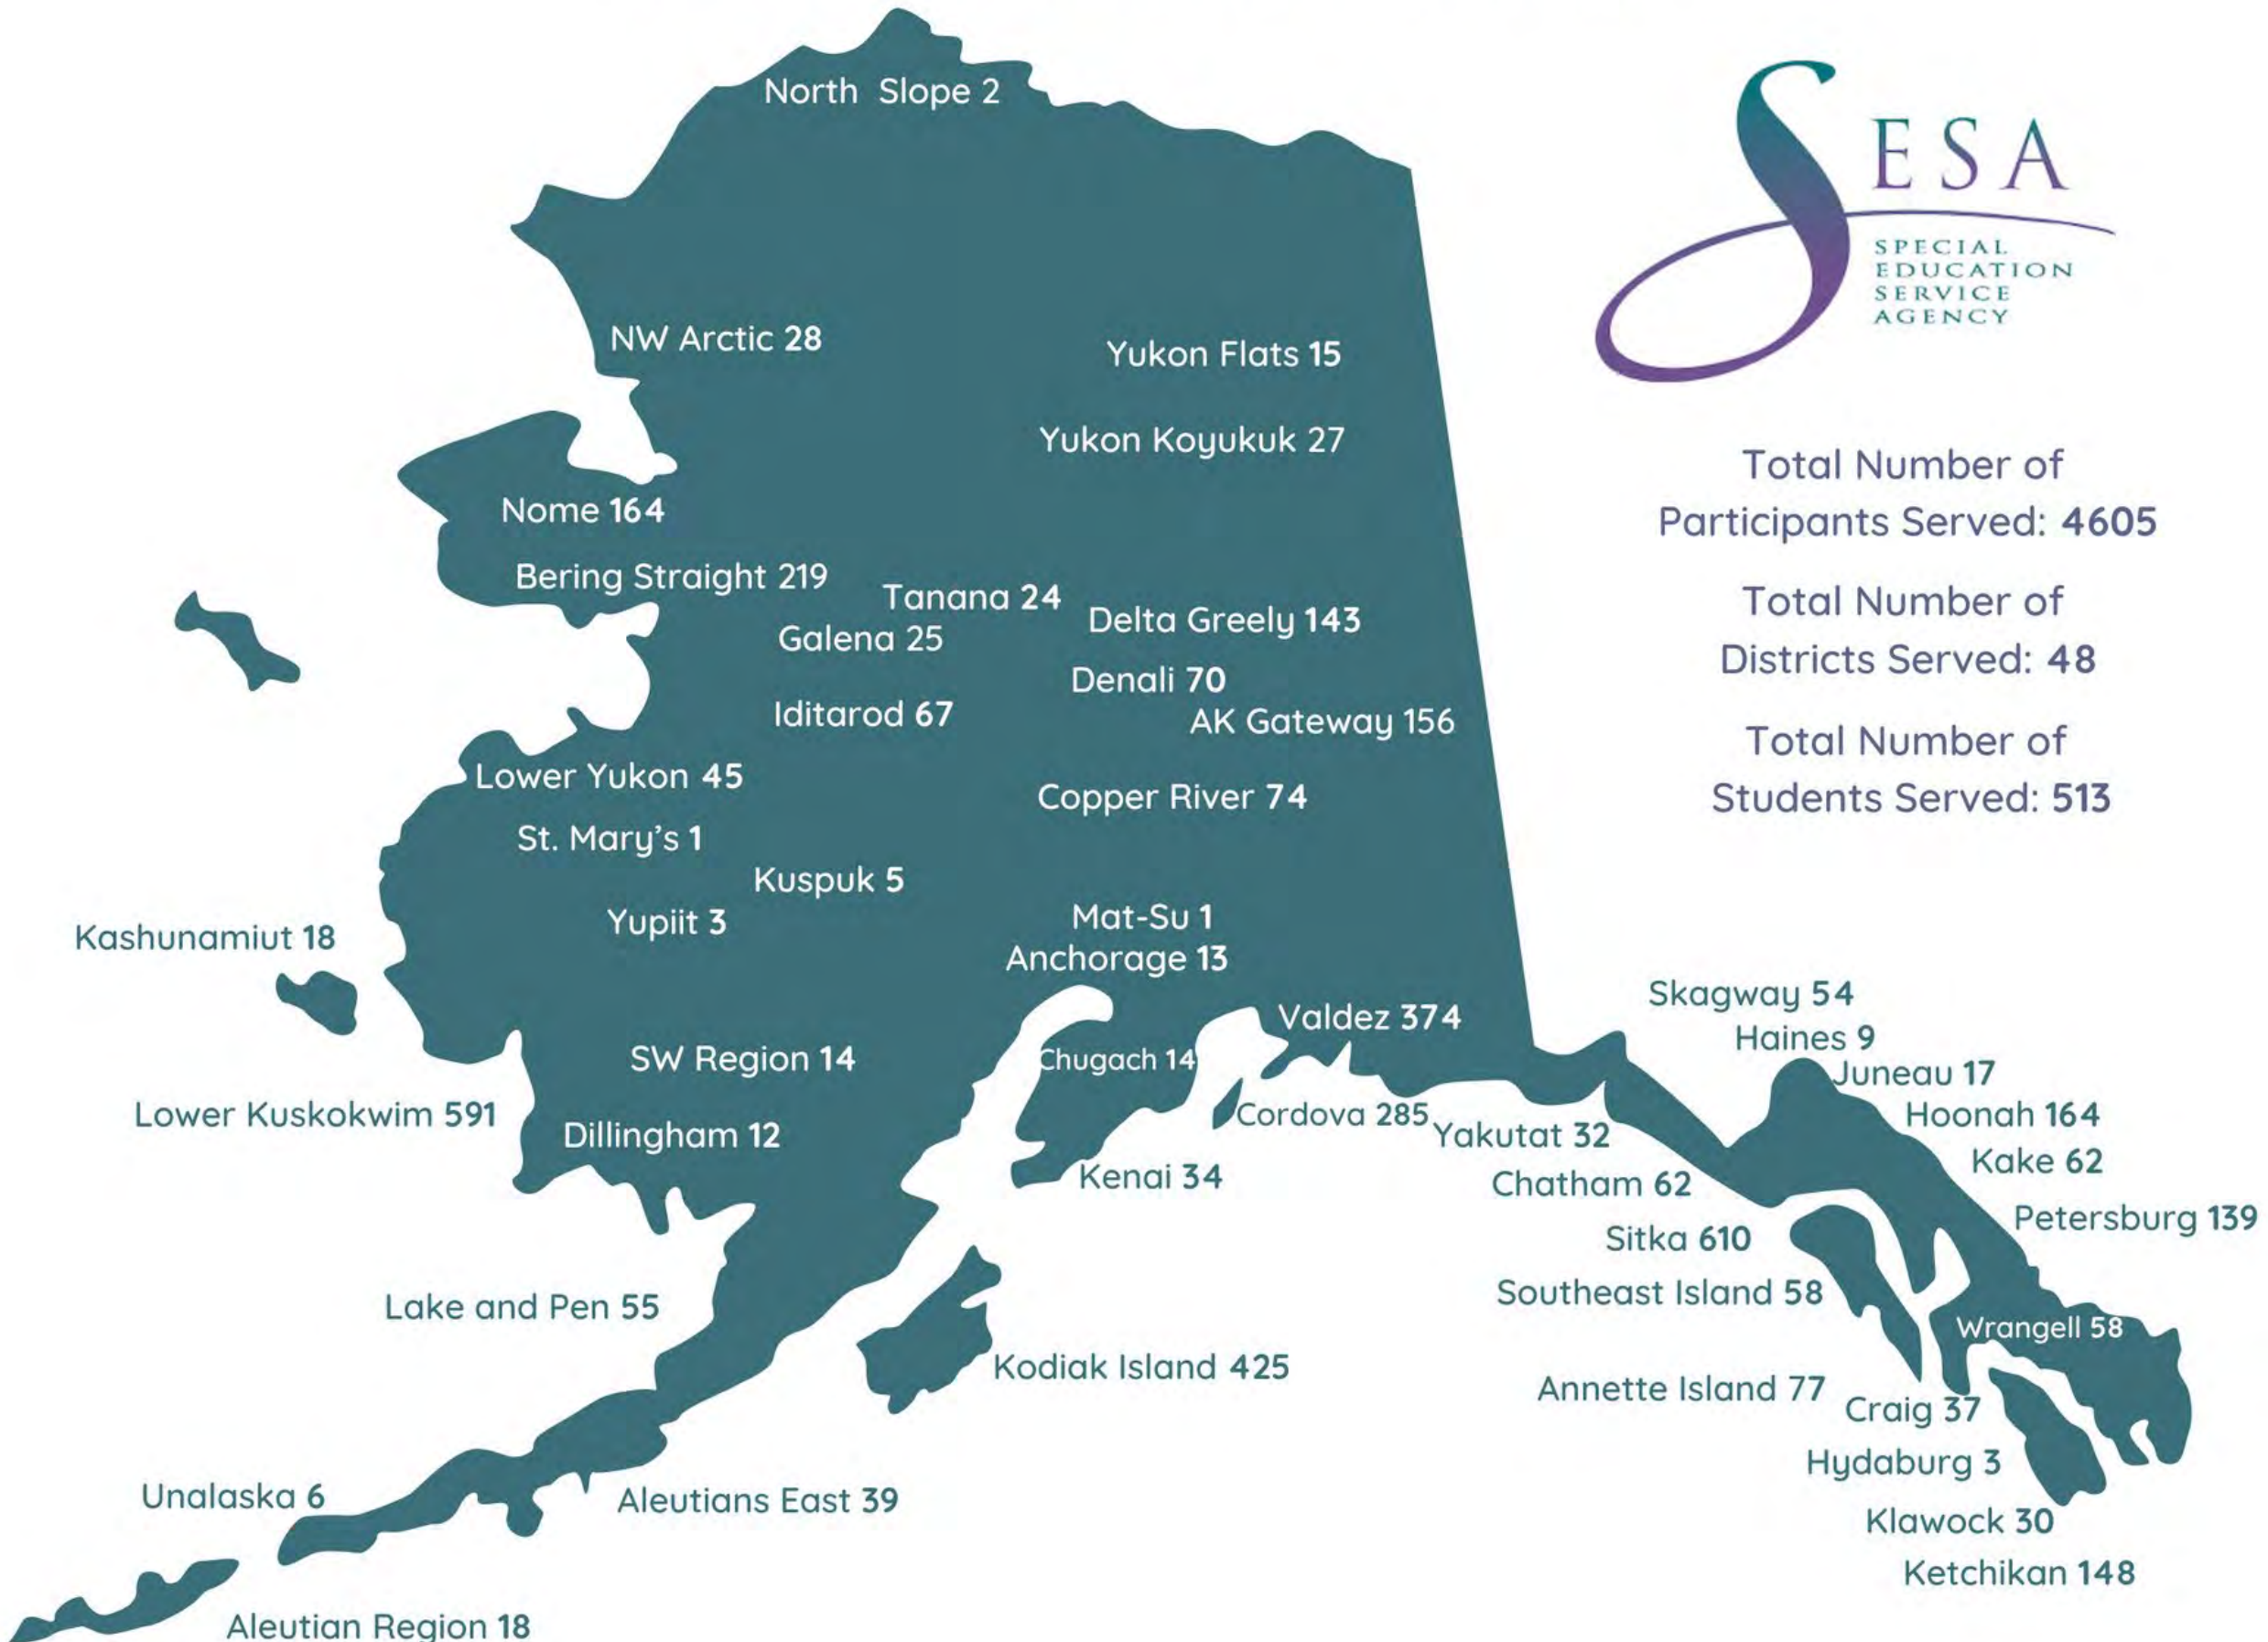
North Slope 2

SESA
SPECIAL EDUCATION SERVICE AGENCY

NW Arctic 28

Yukon Flats 15

Yukon Koyukuk 27

Total Number of Participants Served: 4605

Total Number of Districts Served: 48

Total Number of Students Served: 513

Nome 164

Bering Straight 219

Tanana 24

Galena 25

Delta Greely 143

Denali 70

Iditarod 67

AK Gateway 156

Lower Yukon 45

Copper River 74

St. Mary's 1

Kuspuk 5

Yupiit 3

Kashunamiut 18

Mat-Su 1

Anchorage 13

Skagway 54

Valdez 374

Haines 9

Juneau 17

SW Region 14

Chugach 14

Hoonah 164

Lower Kuskokwim 591

Cordova 285

Yakutat 32

Dillingham 12

Kake 62

Kenai 34

Chatham 62

Petersburg 139

Sitka 610

Southeast Island 58

Lake and Pen 55

Wrangell 58

Kodiak Island 425

Annette Island 77

Craig 37

Hydaburg 3

Unalaska 6

Aleutians East 39

Klawock 30

Ketchikan 148

Aleutian Region 18